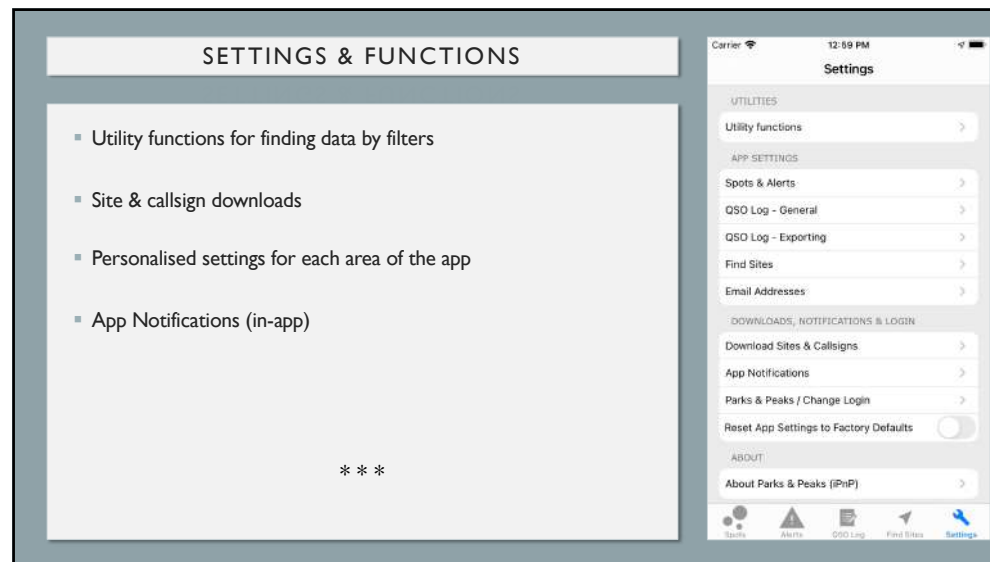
SETTINGS & FUNCTIONS

Utility functions for finding data by filters

Site & callsign downloads

Personalised settings for each area of the app

App Notifications (in-app)

* * *

Carrier
12:59 PM
Settings

UTILITIES
Utility functions

APP SETTINGS
Spots & Alerts
QSO Log - General
QSO Log - Exporting
Find Sites
Email Addresses

DOWNLOADS, NOTIFICATIONS & LOGIN
Download Sites & Callsigns
App Notifications
Parks & Peaks / Change Login
Reset App Settings to Factory Defaults

ABOUT
About Parks & Peaks (iPnP)

Spots
Alerts
QSO Log
Find Sites
Settings